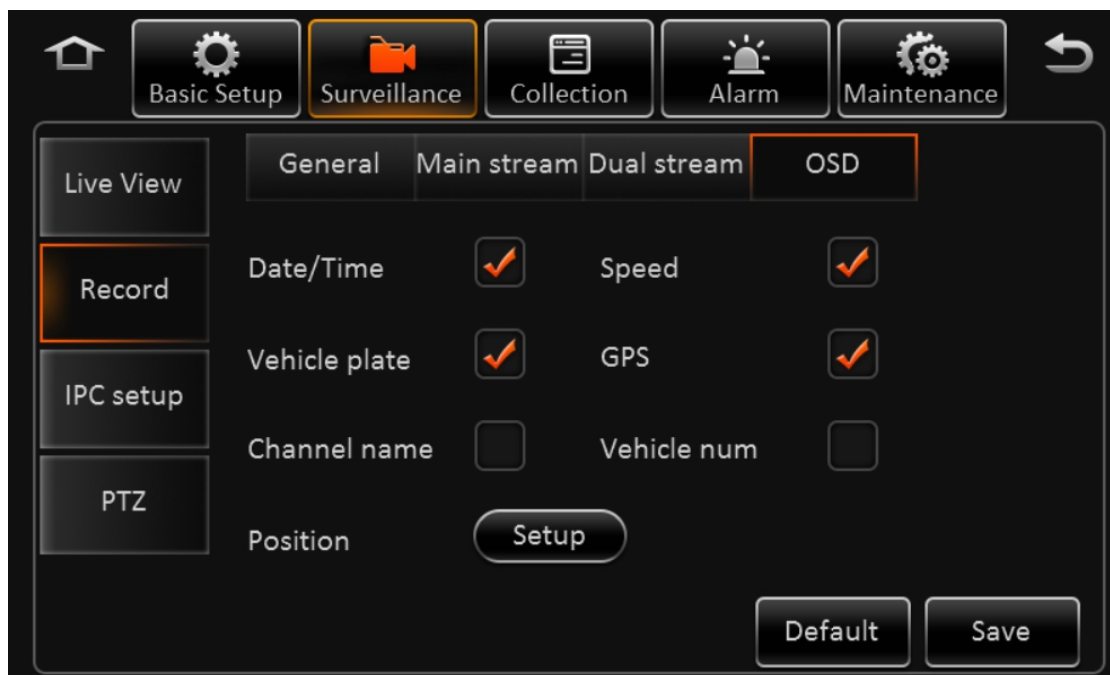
Basic Setup
Surveillance
Collection
Alarm
Maintenance

Live View
Record
IPC setup
PTZ

General
Main stream
Dual stream
OSD

Date/Time
Speed
Vehicle plate
GPS
Channel name
Vehicle num
Position
Setup

Default
Save